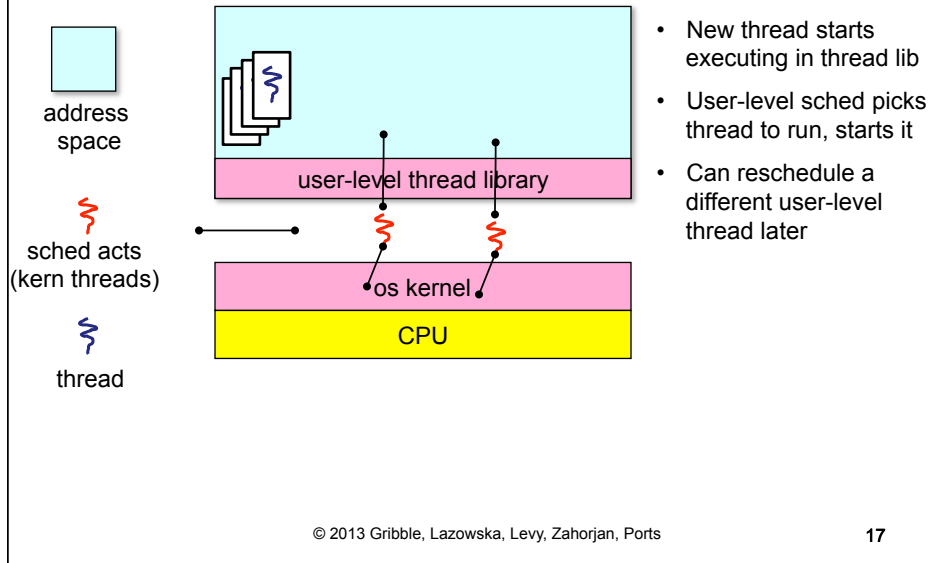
address space

sched acts (kern threads)

thread

user-level thread library

os kernel

CPU

- New thread starts executing in thread lib
- User-level sched picks thread to run, starts it
- Can reschedule a different user-level thread later

© 2013 Gribble, Lazowska, Levy, Zahorjan, Ports

17